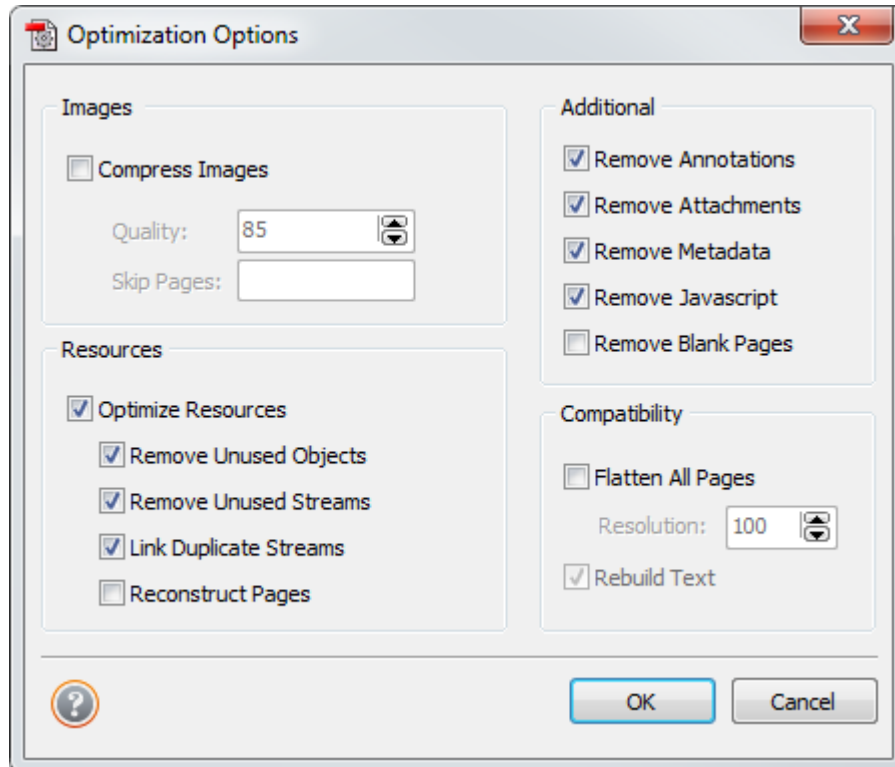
Optimization Options

Images

Compress Images

Quality: 85

Skip Pages:

Resources

Optimize Resources

Remove Unused Objects

Remove Unused Streams

Link Duplicate Streams

Reconstruct Pages

Additional

Remove Annotations

Remove Attachments

Remove Metadata

Remove Javascript

Remove Blank Pages

Compatibility

Flatten All Pages

Resolution: 100

Rebuild Text

OK

Cancel